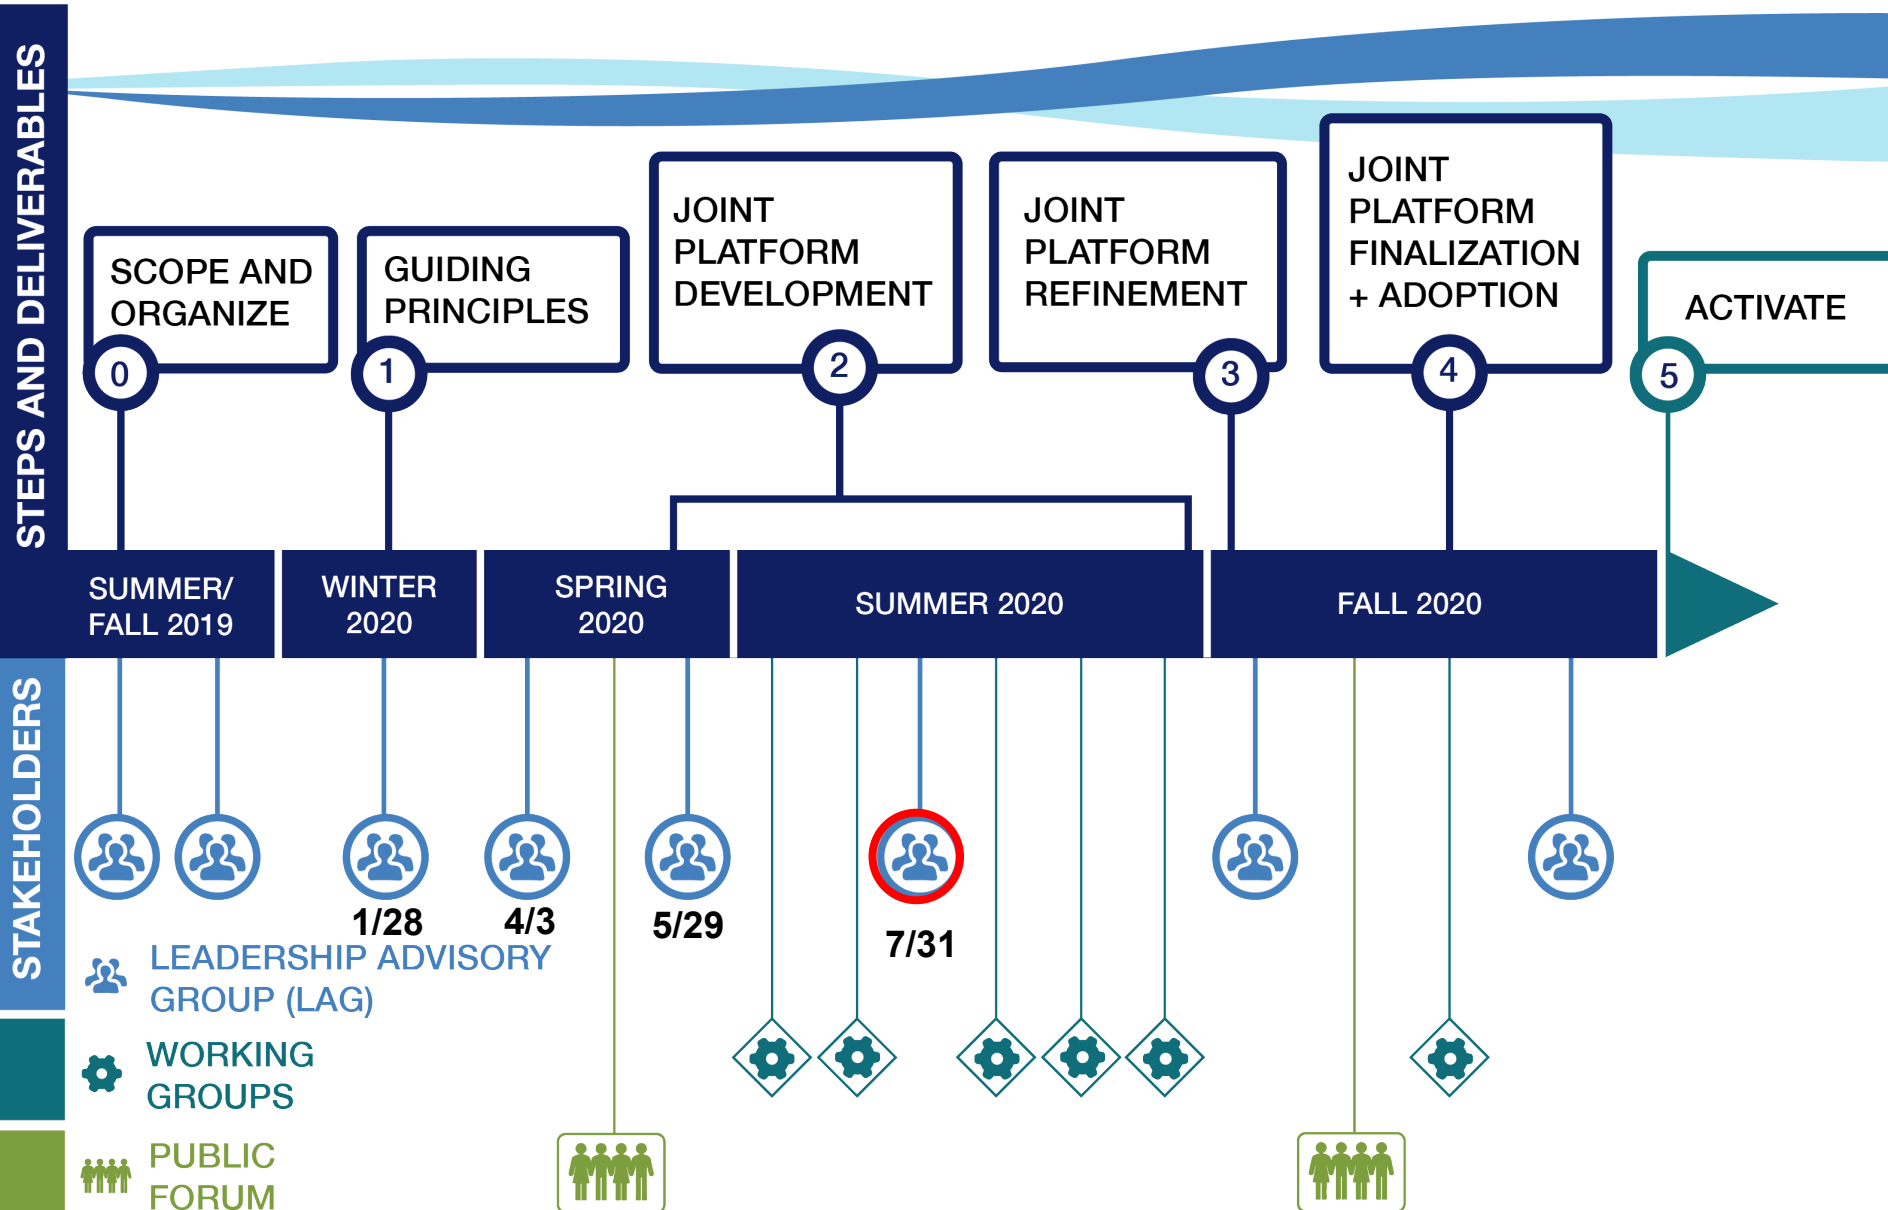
STEPS AND DELIVERABLES

SCOPE AND ORGANIZE
0

GUIDING PRINCIPLES
1

JOINT PLATFORM DEVELOPMENT
2

JOINT PLATFORM REFINEMENT
3

JOINT PLATFORM FINALIZATION + ADOPTION
4

ACTIVATE
5

SUMMER/ FALL 2019

WINTER 2020

SPRING 2020

SUMMER 2020

FALL 2020

STAKEHOLDERS

1/28

4/3

5/29

7/31

LEADERSHIP ADVISORY GROUP (LAG)

WORKING GROUPS

PUBLIC FORUM